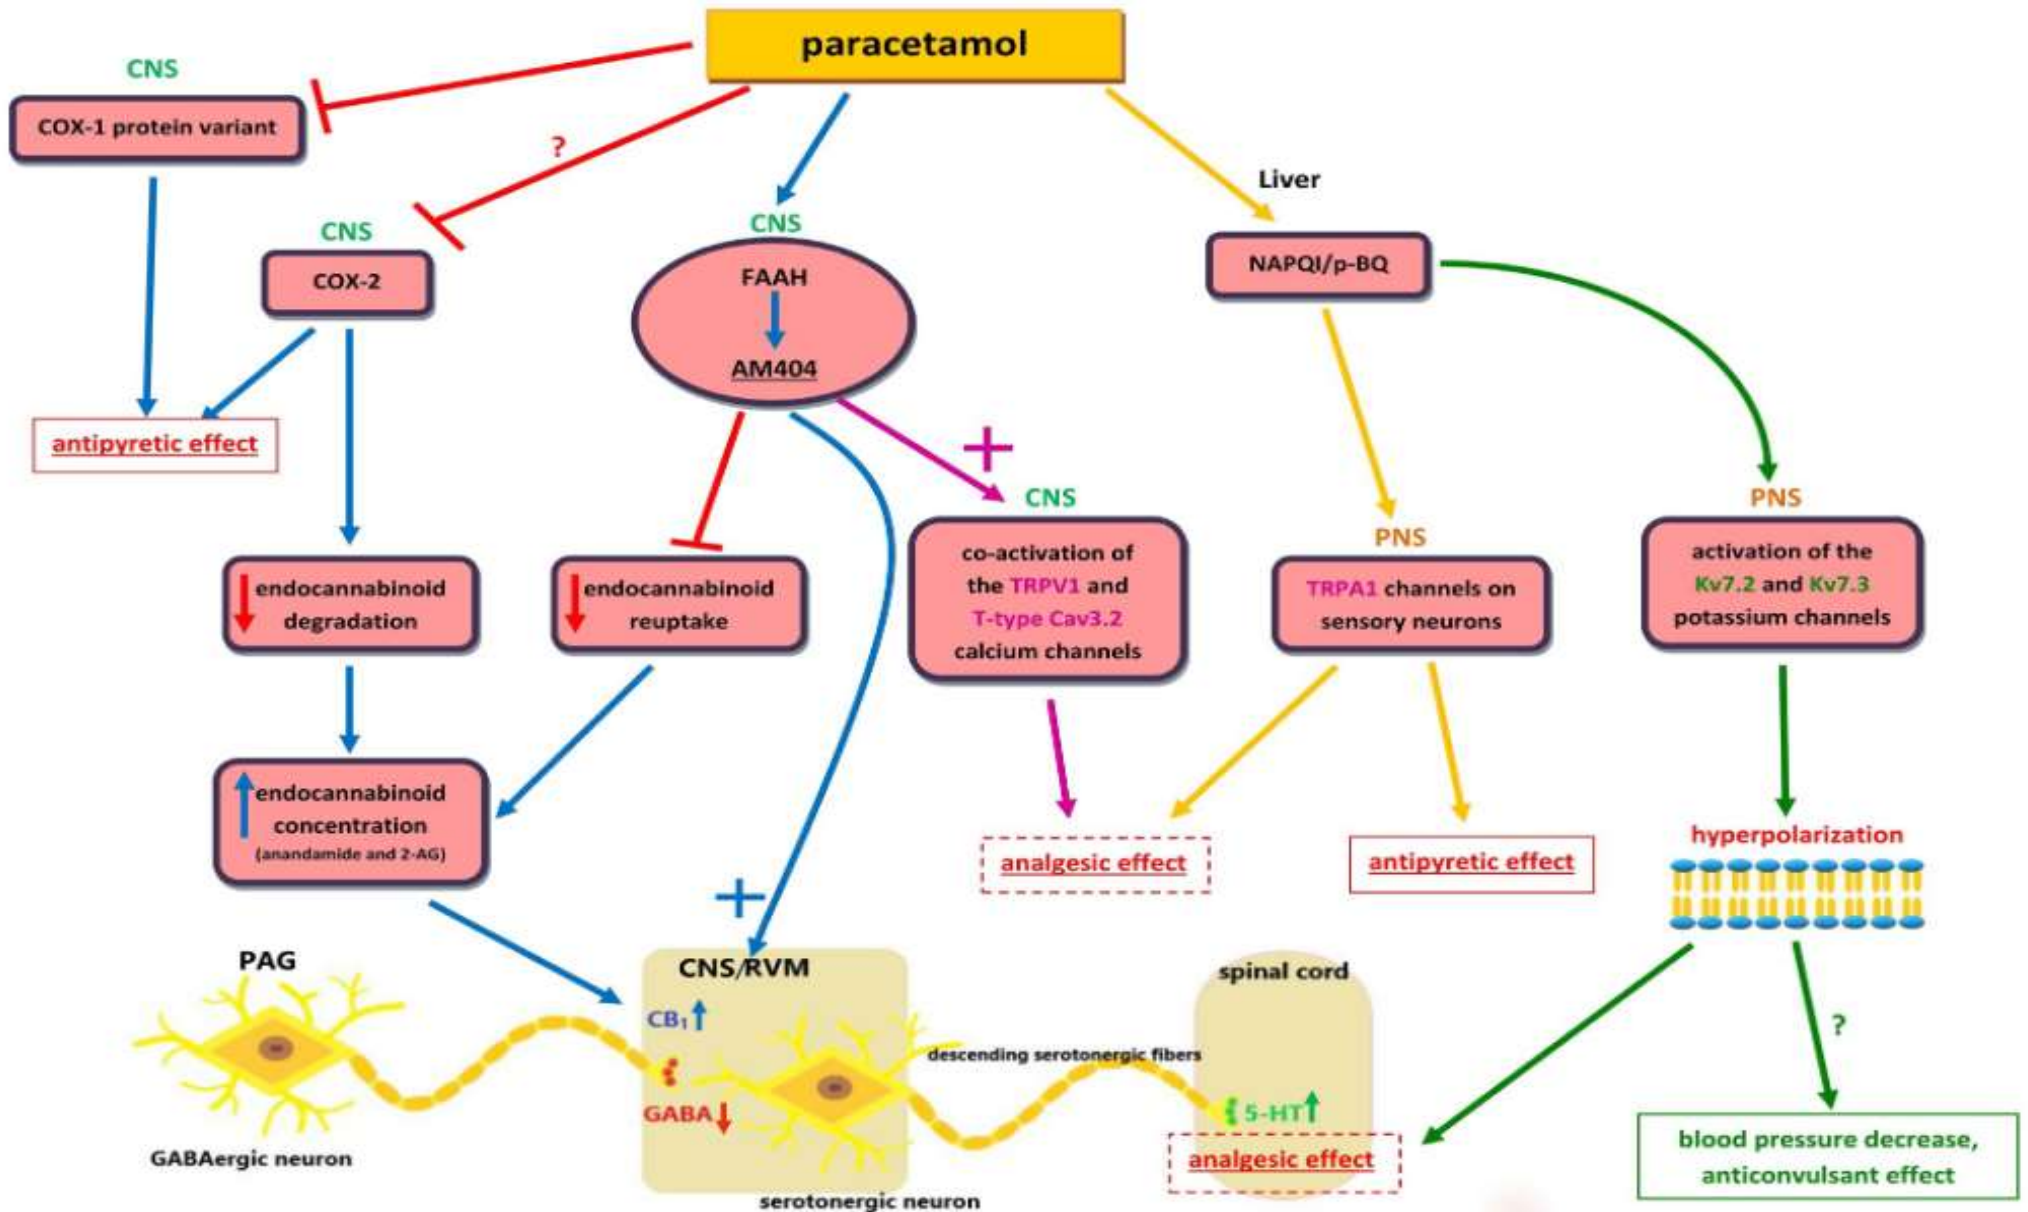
paracetamol

CNS
COX-1 protein variant

?

CNS
COX-2

CNS
FAAH
AM404

Liver
NAPQI/p-BQ

antipyretic effect

+

CNS
co-activation of the TRPV1 and T-type Cav3.2 calcium channels

PNS
TRPA1 channels on sensory neurons

PNS
activation of the Kv7.2 and Kv7.3 potassium channels

endocannabinoid degradation

endocannabinoid reuptake

endocannabinoid concentration
(anandamide and 2-AG)

analgesic effect

antipyretic effect

hyperpolarization

+

PAG

CNS/RVM

spinal cord

CB$_1$

descending serotonergic fibers

?

GABA

5-HT

GABAergic neuron

analgesic effect

blood pressure decrease, anticonvulsant effect

serotonergic neuron